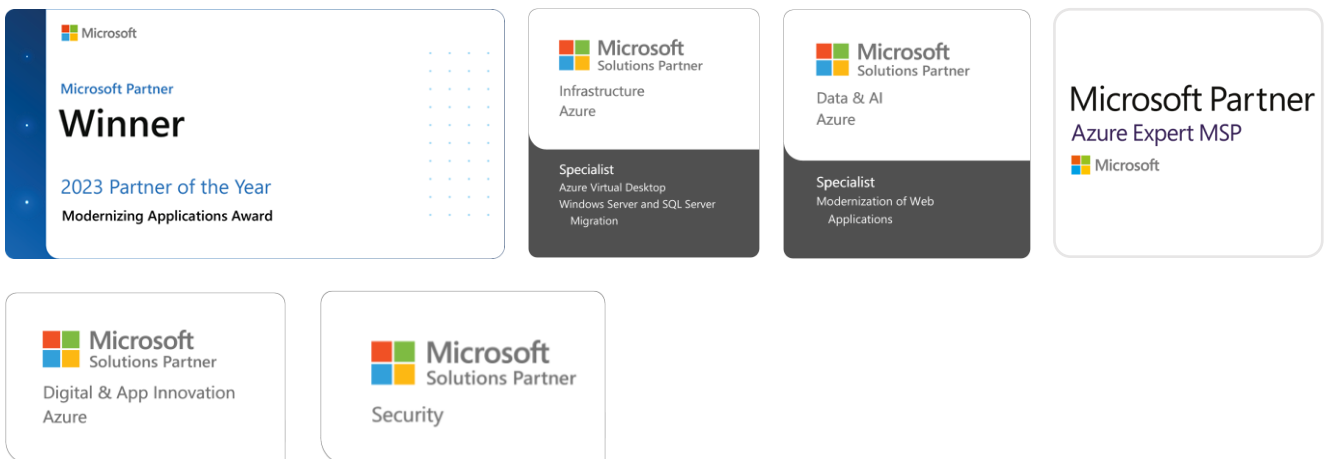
Microsoft

Microsoft Partner
Winner

2023 Partner of the Year
Modernizing Applications Award

Microsoft
Solutions Partner
Infrastructure
Azure

Specialist
Azure Virtual Desktop
Windows Server and SQL Server Migration

Microsoft
Solutions Partner
Data & AI
Azure

Specialist
Modernization of Web Applications

Microsoft Partner
Azure Expert MSP
Microsoft

Microsoft
Solutions Partner
Digital & App Innovation
Azure

Microsoft
Solutions Partner
Security